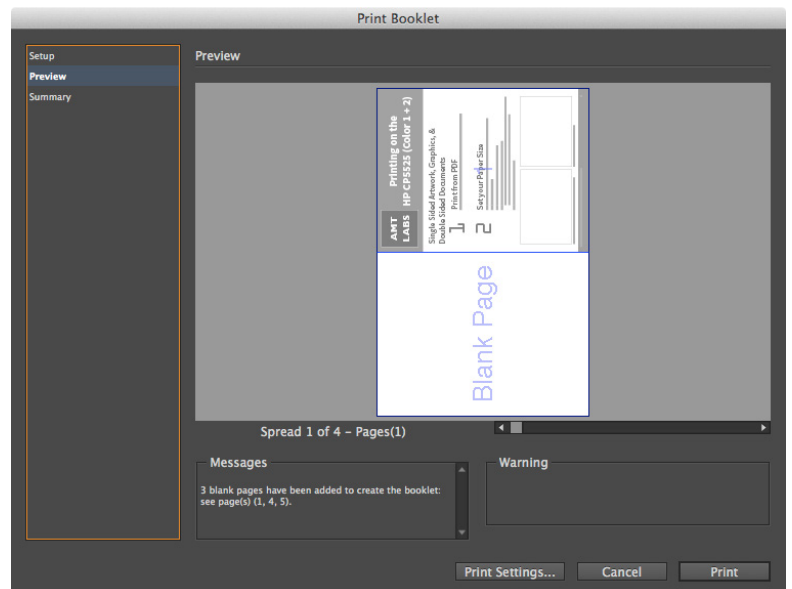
Print Booklet

Setup
Preview
Summary

Preview

AMT LABS

Printing on the HP CP5525 (Color 1 + 2)

Single Sided Artwork, Graphics, & Double Sided Documents

1 Print from PDF

2 Set your Paper Size

Blank Page

Spread 1 of 4 – Pages(1)

Messages

3 blank pages have been added to create the booklet: see page(s) (1, 4, 5).

Warning

Print Settings...
Cancel
Print